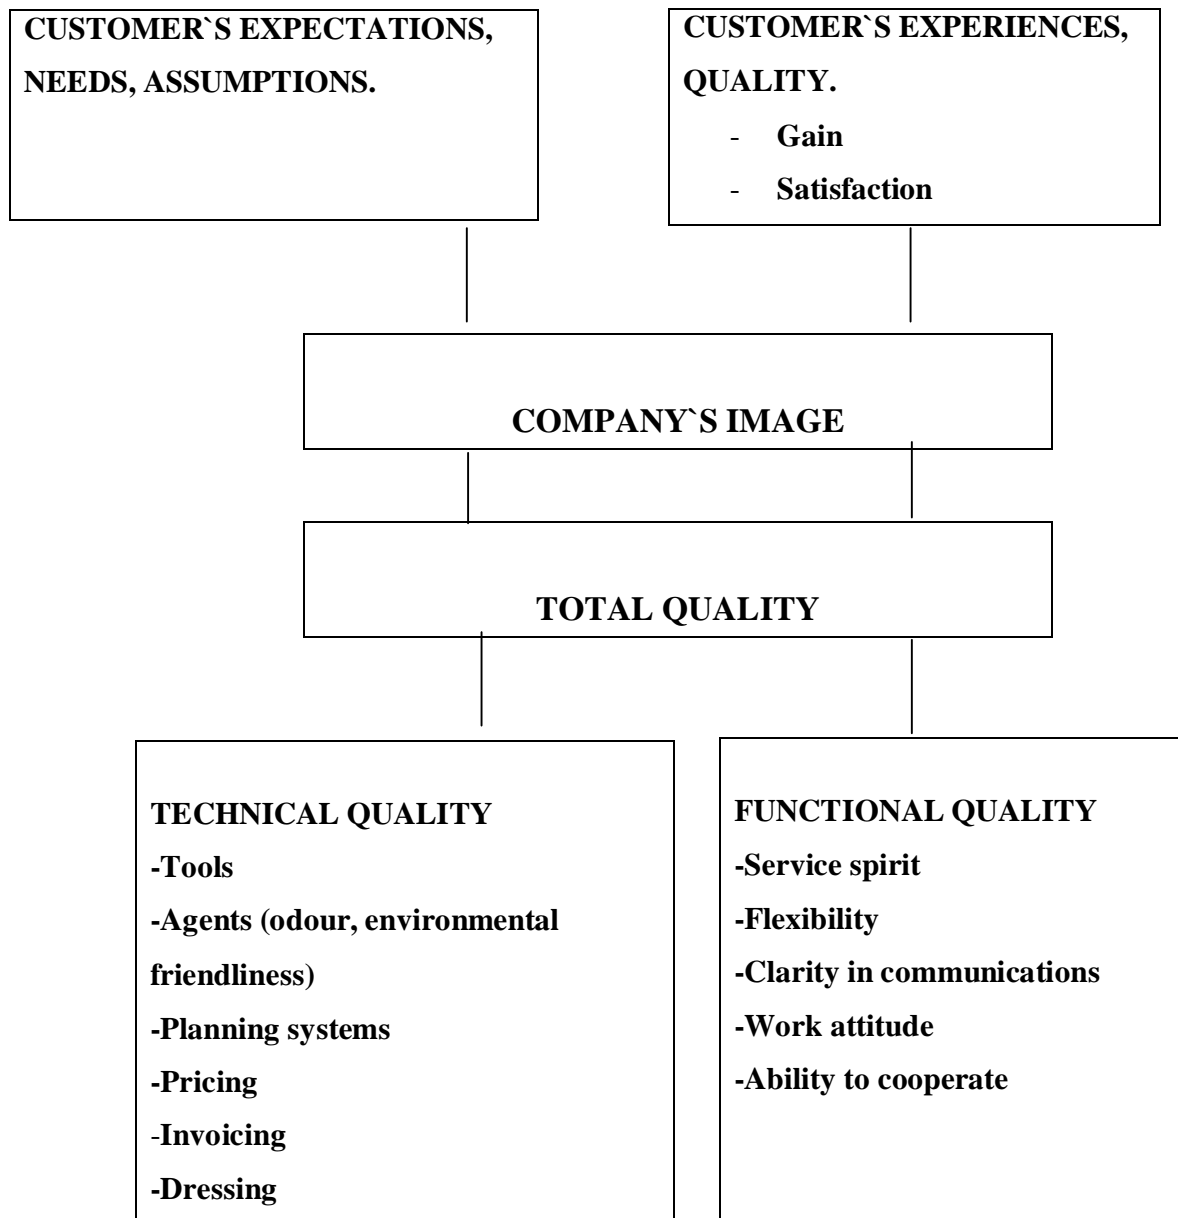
CUSTOMER`S EXPECTATIONS, NEEDS, ASSUMPTIONS.

CUSTOMER`S EXPERIENCES, QUALITY.
- Gain
- Satisfaction

COMPANY`S IMAGE

TOTAL QUALITY

TECHNICAL QUALITY
-Tools
-Agents (odour, environmental friendliness)
-Planning systems
-Pricing
-Invoicing
-Dressing

FUNCTIONAL QUALITY
-Service spirit
-Flexibility
-Clarity in communications
-Work attitude
-Ability to cooperate